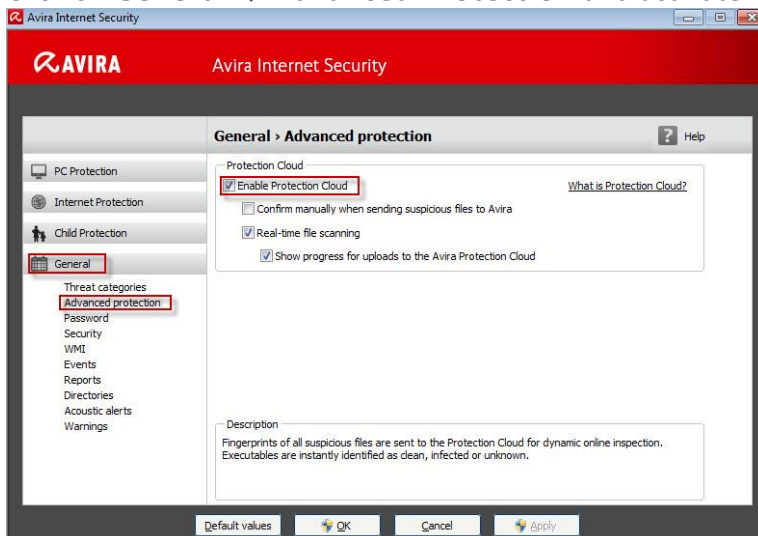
Avira Internet Security

AVIRA

Avira Internet Security

General › Advanced protection

Help

PC Protection

Internet Protection

Child Protection

General

Threat categories
Advanced protection
Password
Security
WMI
Events
Reports
Directories
Acoustic alerts
Warnings

Protection Cloud

Enable Protection Cloud

What is Protection Cloud?

Confirm manually when sending suspicious files to Avira

Real-time file scanning

Show progress for uploads to the Avira Protection Cloud

Description

Fingerprints of all suspicious files are sent to the Protection Cloud for dynamic online inspection. Executables are instantly identified as clean, infected or unknown.

Default values

OK

Cancel

Apply